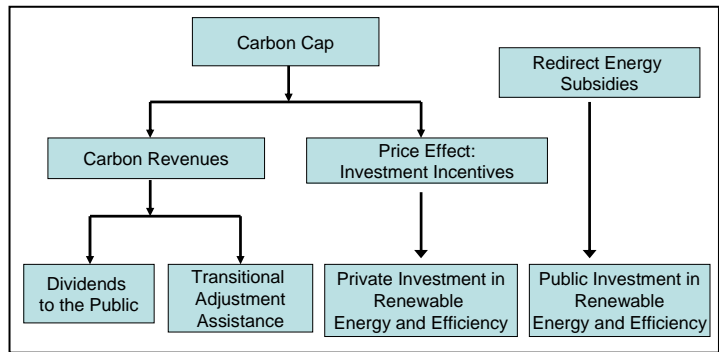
Carbon Cap

Redirect Energy Subsidies

Carbon Revenues

Price Effect: Investment Incentives

Dividends to the Public

Transitional Adjustment Assistance

Private Investment in Renewable Energy and Efficiency

Public Investment in Renewable Energy and Efficiency